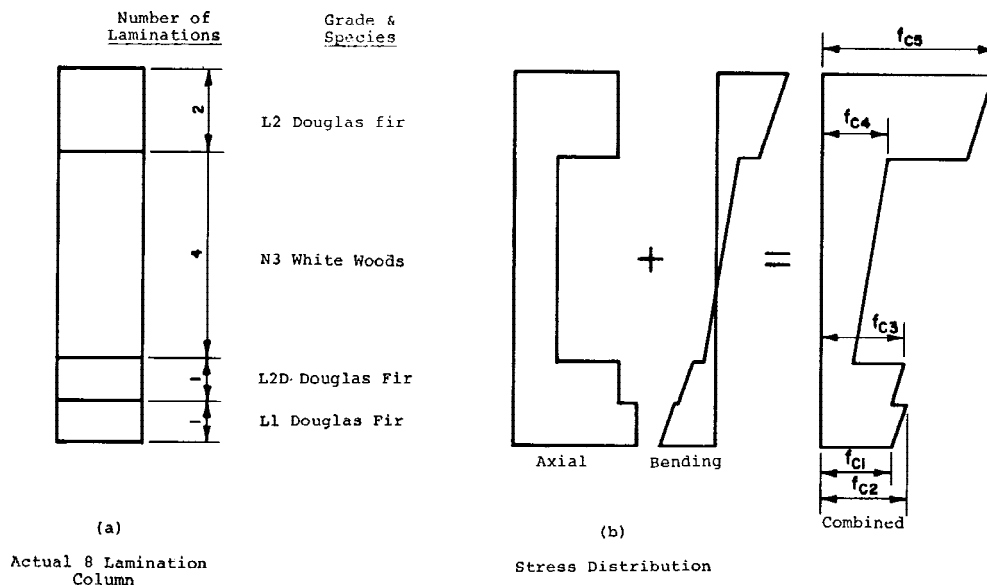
Number of Laminations

Grade & Species

2

L2 Douglas fir

4

N3 White Woods

1

L2D Douglas Fir

1

L1 Douglas Fir

(a)

Actual 8 Lamination Column

Axial

+

Bending

=

$f_{c5}$

$f_{c4}$

$f_{c3}$

$f_{c1}$

$f_{c2}$

Combined

(b)

Stress Distribution